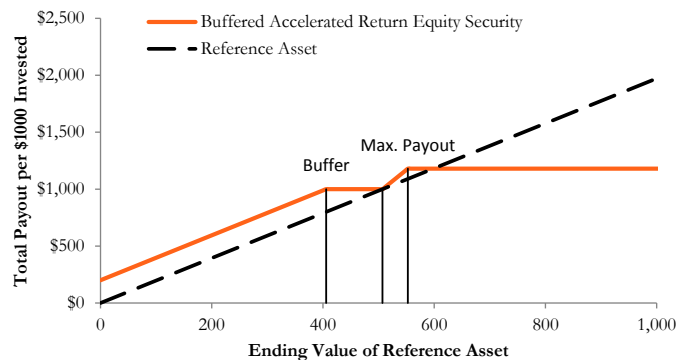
Buffered Accelerated Return Equity Security
Reference Asset

Total Payout per $1000 Invested

$2,500
$2,000
$1,500
$1,000
$500
$0

Max. Payout
Buffer

0
200
400
600
800
1,000

Ending Value of Reference Asset